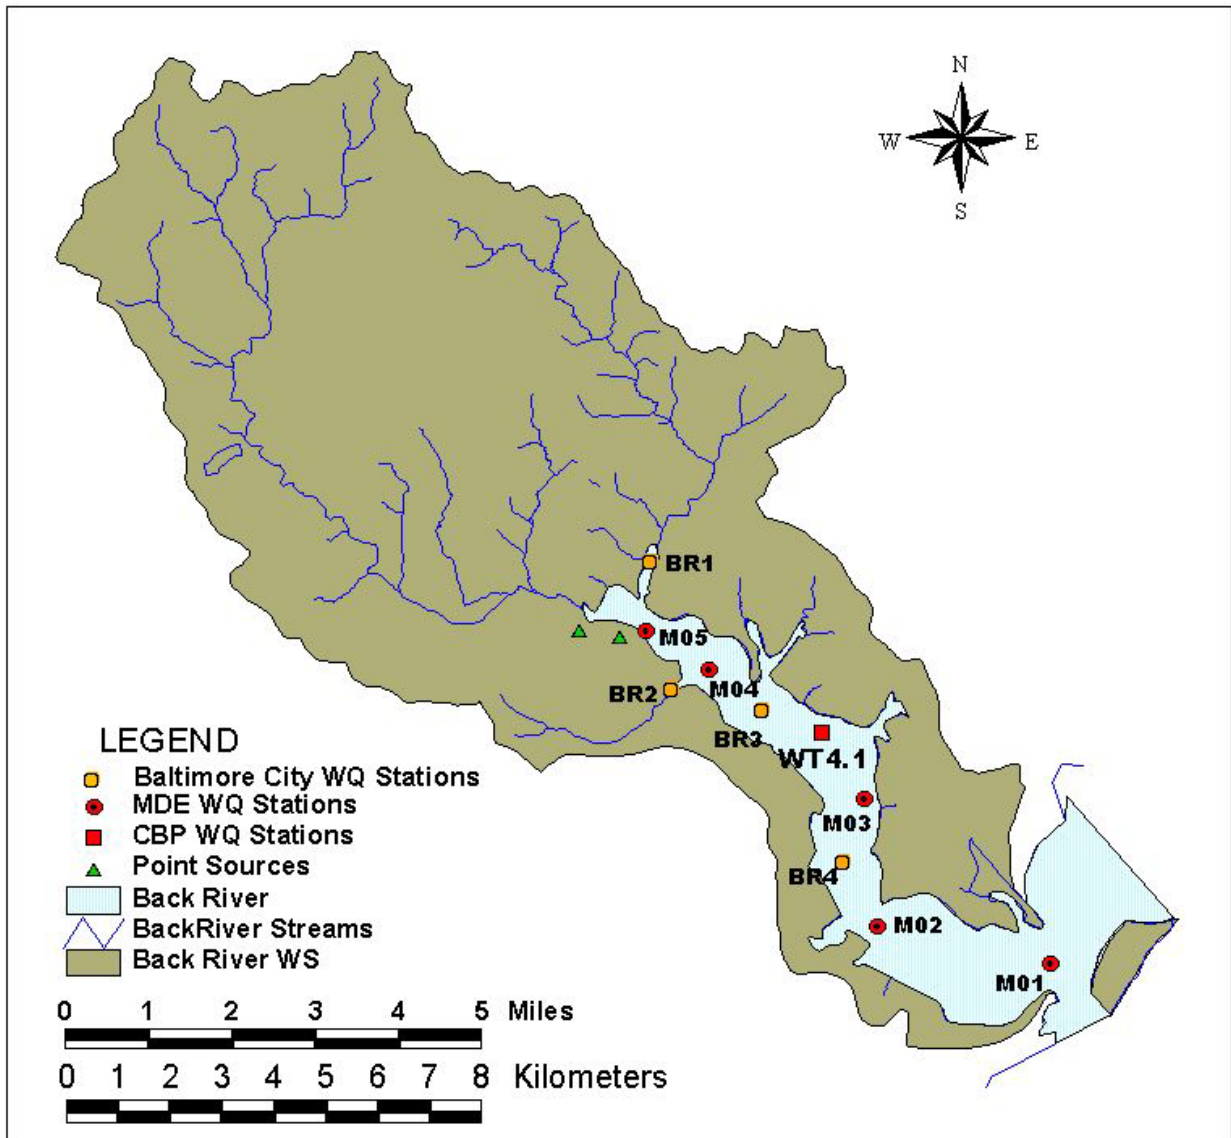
N
W
E
S

BR1
M05
M04
BR2
BR3
WT4.1
M03
BR4
M02
M01

LEGEND
Baltimore City WQ Stations
MDE WQ Stations
CBP WQ Stations
Point Sources
Back River
BackRiver Streams
Back River WS

0 1 2 3 4 5 Miles

0 1 2 3 4 5 6 7 8 Kilometers